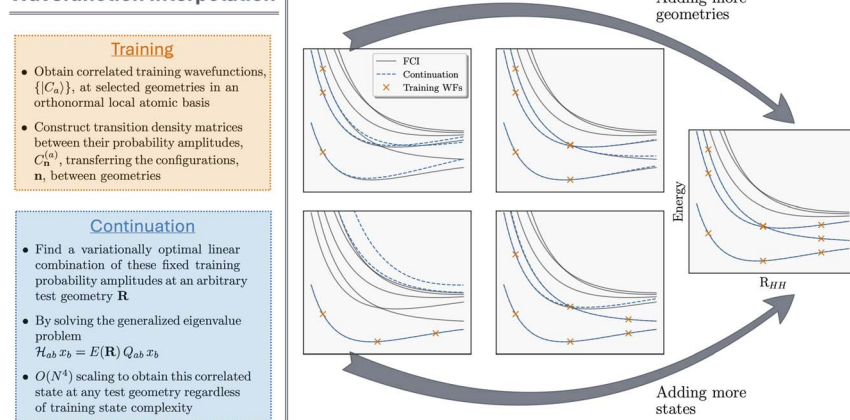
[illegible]

Training

• Obtain correlated training wavefunctions, $\{|C_a\rangle\}$, at selected geometries in an orthonormal local atomic basis

• Construct transition density matrices between their probability amplitudes, $C_{\mathbf{n}}^{(a)}$, transferring the configurations, $\mathbf{n}$, between geometries

Continuation

• Find a variationally optimal linear combination of these fixed training probability amplitudes at an arbitrary test geometry $\mathbf{R}$

• By solving the generalized eigenvalue problem
$\mathcal{H}_{ab}\, x_b = E(\mathbf{R})\, Q_{ab}\, x_b$

• $O(N^4)$ scaling to obtain this correlated state at any test geometry regardless of training state complexity

Adding more geometries

FCI
Continuation
Training WFs

Energy

$R_{HH}$

Adding more states